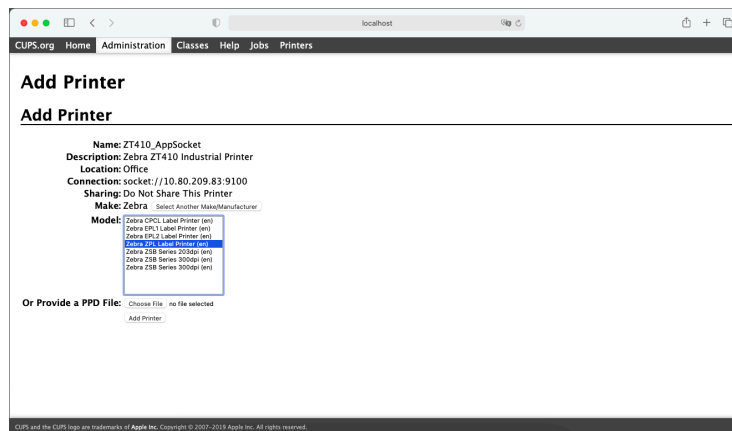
localhost

CUPS.org Home Administration Classes Help Jobs Printers

Add Printer

Add Printer

Name: ZT410_AppSocket
Description: Zebra ZT410 Industrial Printer
Location: Office
Connection: socket://10.80.209.83:9100
Sharing: Do Not Share This Printer
Make: Zebra Select Another Make/Manufacturer
Model: Zebra CPCL Label Printer (en)
Zebra EPL1 Label Printer (en)
Zebra EPL2 Label Printer (en)
Zebra ZPL Label Printer (en)
Zebra ZSB Series 203dpi (en)
Zebra ZSB Series 300dpi (en)
Zebra ZSB Series 300dpi (en)

Or Provide a PPD File: Choose File no file selected
Add Printer

CUPS and the CUPS logo are trademarks of Apple Inc. Copyright © 2007–2019 Apple Inc. All rights reserved.